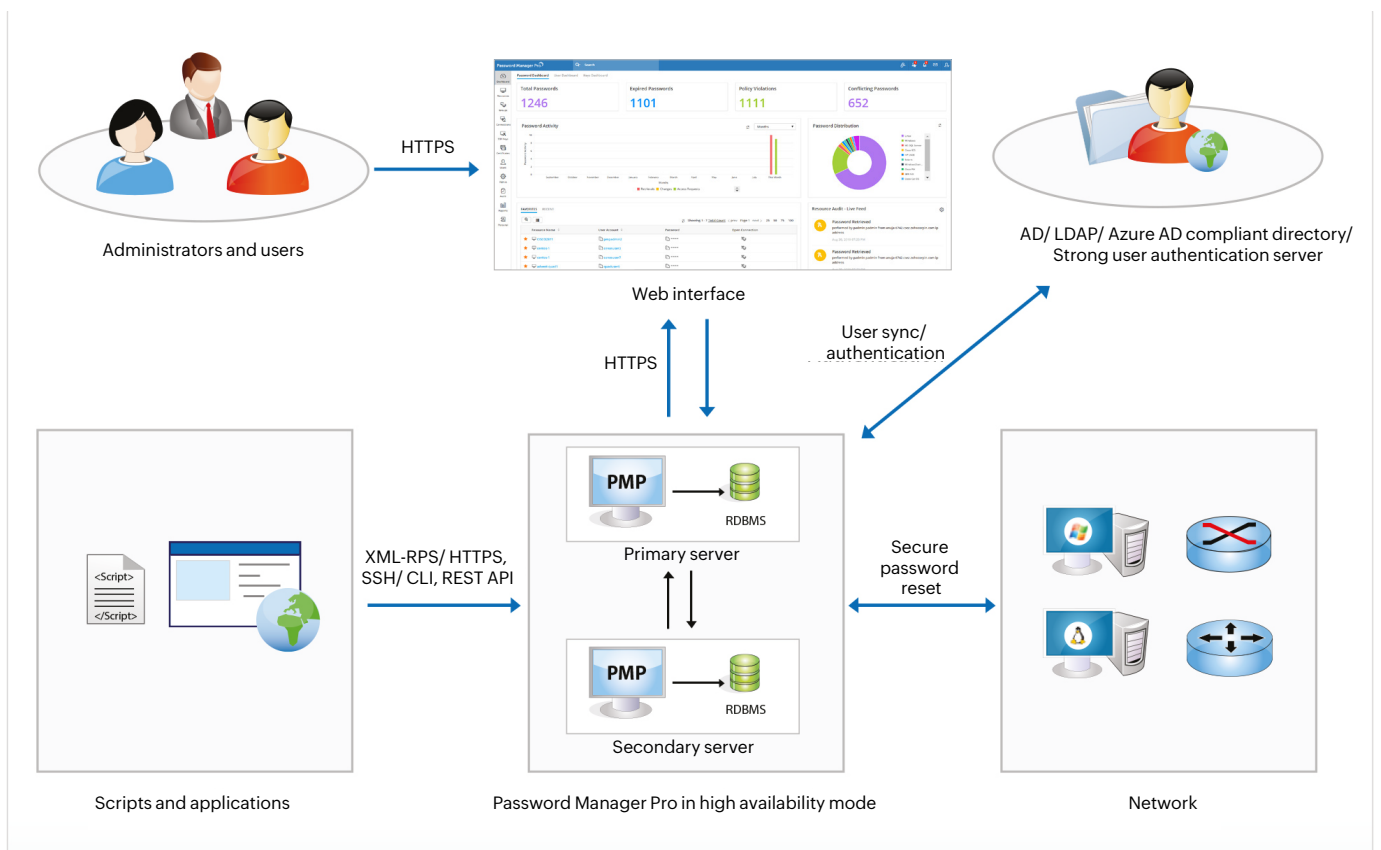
HTTPS

Administrators and users

Password Manager Pro

Total Passwords
1246

Expired Passwords
1101

Policy Violations
1111

Conflicting Passwords
652

Password Activity

Password Distribution

Resource Audit - Live Feed

Password Retrieved

Password Retrieved

Web interface

AD/ LDAP/ Azure AD compliant directory/ Strong user authentication server

User sync/ authentication

HTTPS

PMP

RDBMS

Primary server

PMP

RDBMS

Secondary server

<Script>

</Script>

XML-RPS/ HTTPS, SSH/ CLI, REST API

Secure password reset

Scripts and applications

Password Manager Pro in high availability mode

Network